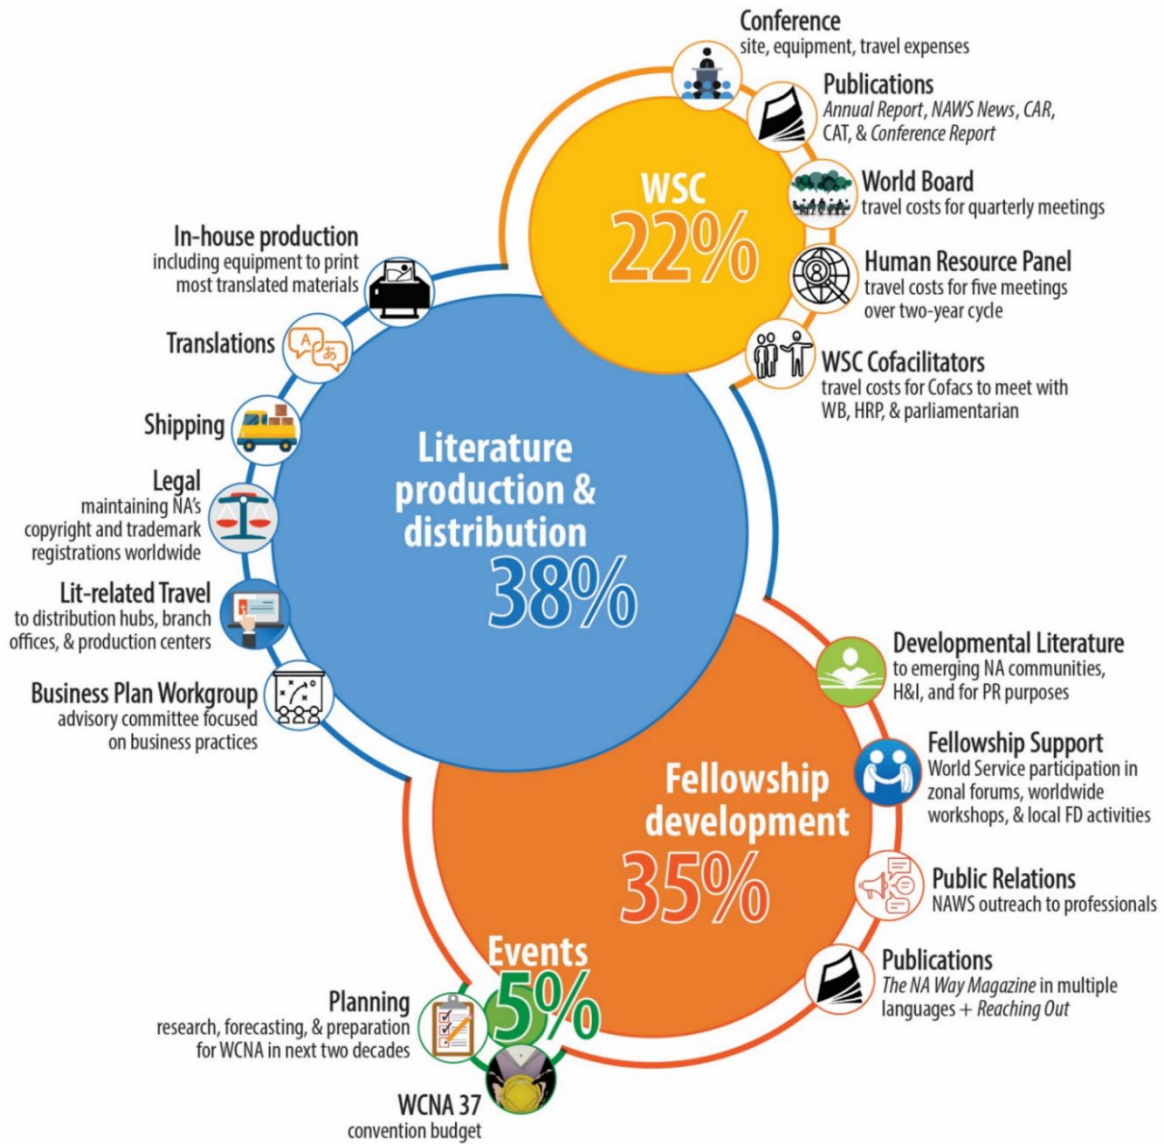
Conference
site, equipment, travel expenses

Publications
*Annual Report*, *NAWS News*, *CAR*, CAT, & *Conference Report*

WSC
22%

World Board
travel costs for quarterly meetings

Human Resource Panel
travel costs for five meetings over two-year cycle

WSC Cofacilitators
travel costs for Cofacs to meet with WB, HRP, & parliamentarian

In-house production
including equipment to print most translated materials

Translations

Shipping

Legal
maintaining NA's copyright and trademark registrations worldwide

Lit-related Travel
to distribution hubs, branch offices, & production centers

Business Plan Workgroup
advisory committee focused on business practices

Literature production & distribution
38%

Developmental Literature
to emerging NA communities, H&I, and for PR purposes

Fellowship Support
World Service participation in zonal forums, worldwide workshops, & local FD activities

Fellowship development
35%

Public Relations
NAWS outreach to professionals

Publications
*The NA Way Magazine* in multiple languages + *Reaching Out*

Events
5%

Planning
research, forecasting, & preparation for WCNA in next two decades

WCNA 37
convention budget